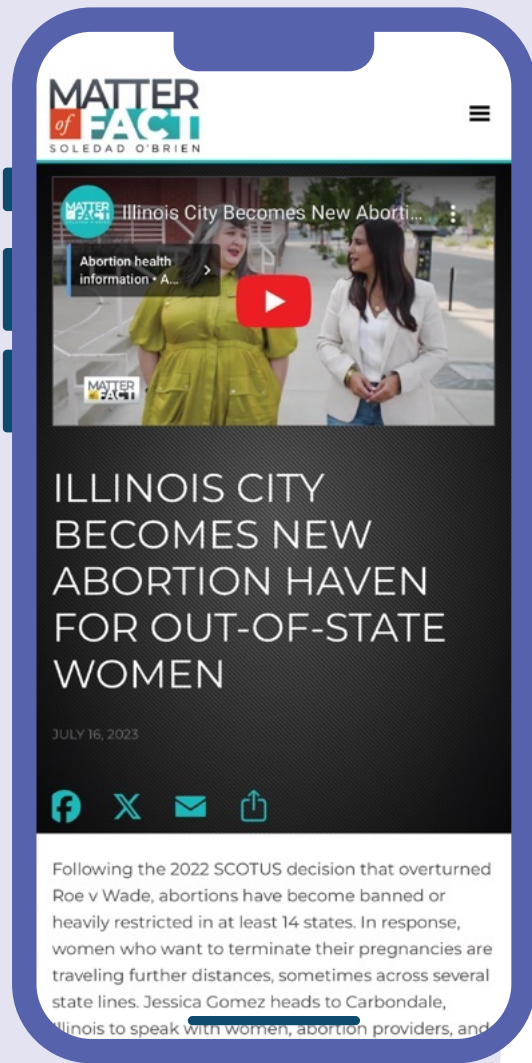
MATTER of FACT
SOLEDAD O'BRIEN

MATTER of FACT Illinois City Becomes New Aborti...

Abortion health information • A...

MATTER of FACT

ILLINOIS CITY BECOMES NEW ABORTION HAVEN FOR OUT-OF-STATE WOMEN

JULY 16, 2023

Following the 2022 SCOTUS decision that overturned Roe v Wade, abortions have become banned or heavily restricted in at least 14 states. In response, women who want to terminate their pregnancies are traveling further distances, sometimes across several state lines. Jessica Gomez heads to Carbondale, Illinois to speak with women, abortion providers, and